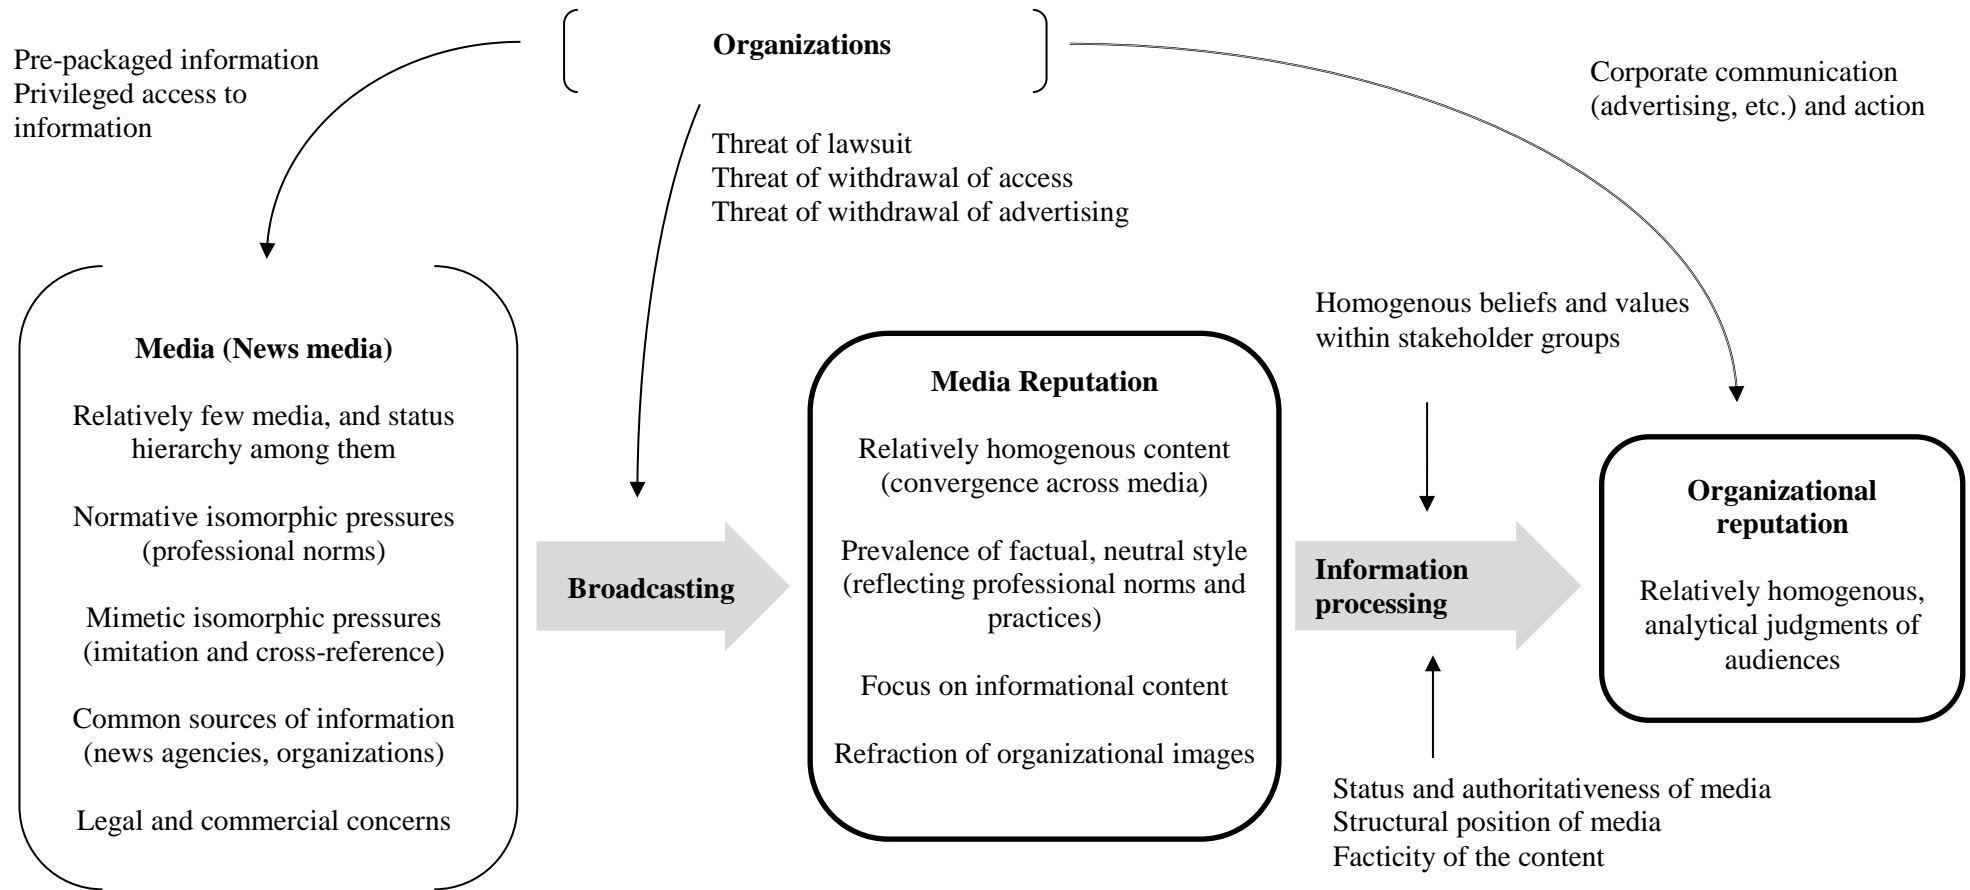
Organizations

Pre-packaged information
Privileged access to information

Threat of lawsuit
Threat of withdrawal of access
Threat of withdrawal of advertising

Corporate communication (advertising, etc.) and action

Media (News media)

Relatively few media, and status hierarchy among them

Normative isomorphic pressures (professional norms)

Mimetic isomorphic pressures (imitation and cross-reference)

Common sources of information (news agencies, organizations)

Legal and commercial concerns

Broadcasting

Media Reputation

Relatively homogenous content (convergence across media)

Prevalence of factual, neutral style (reflecting professional norms and practices)

Focus on informational content

Refraction of organizational images

Homogenous beliefs and values within stakeholder groups

Information processing

Status and authoritativeness of media
Structural position of media
Facticity of the content

Organizational reputation

Relatively homogenous, analytical judgments of audiences